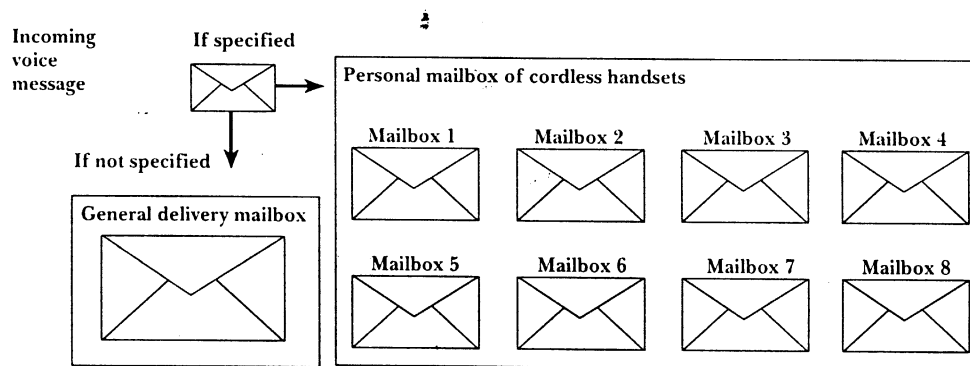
Incoming voice message

If specified

If not specified

Personal mailbox of cordless handsets

Mailbox 1

Mailbox 2

Mailbox 3

Mailbox 4

General delivery mailbox

Mailbox 5

Mailbox 6

Mailbox 7

Mailbox 8